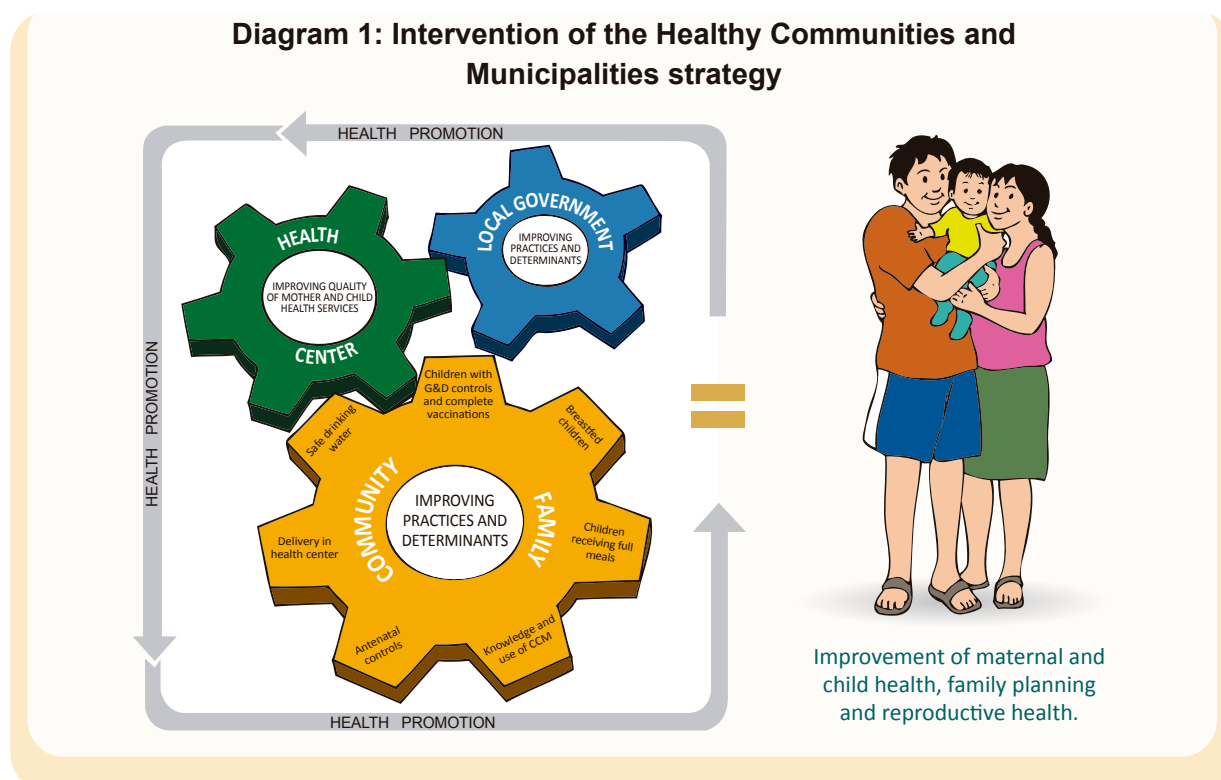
Diagram 1: Intervention of the Healthy Communities and Municipalities strategy

HEALTH PROMOTION

HEALTH

IMPROVING QUALITY OF MOTHER AND CHILD HEALTH SERVICES

CENTER

LOCAL GOVERNMENT

IMPROVING PRACTICES AND DETERMINANTS

HEALTH PROMOTION

Children with G&D controls and complete vaccinations

Safe drinking water

Breastfed children

COMMUNITY

IMPROVING PRACTICES AND DETERMINANTS

FAMILY

Delivery in health center

Children receiving full meals

Antenatal controls

Knowledge and use of CCM

HEALTH PROMOTION

Improvement of maternal and child health, family planning and reproductive health.